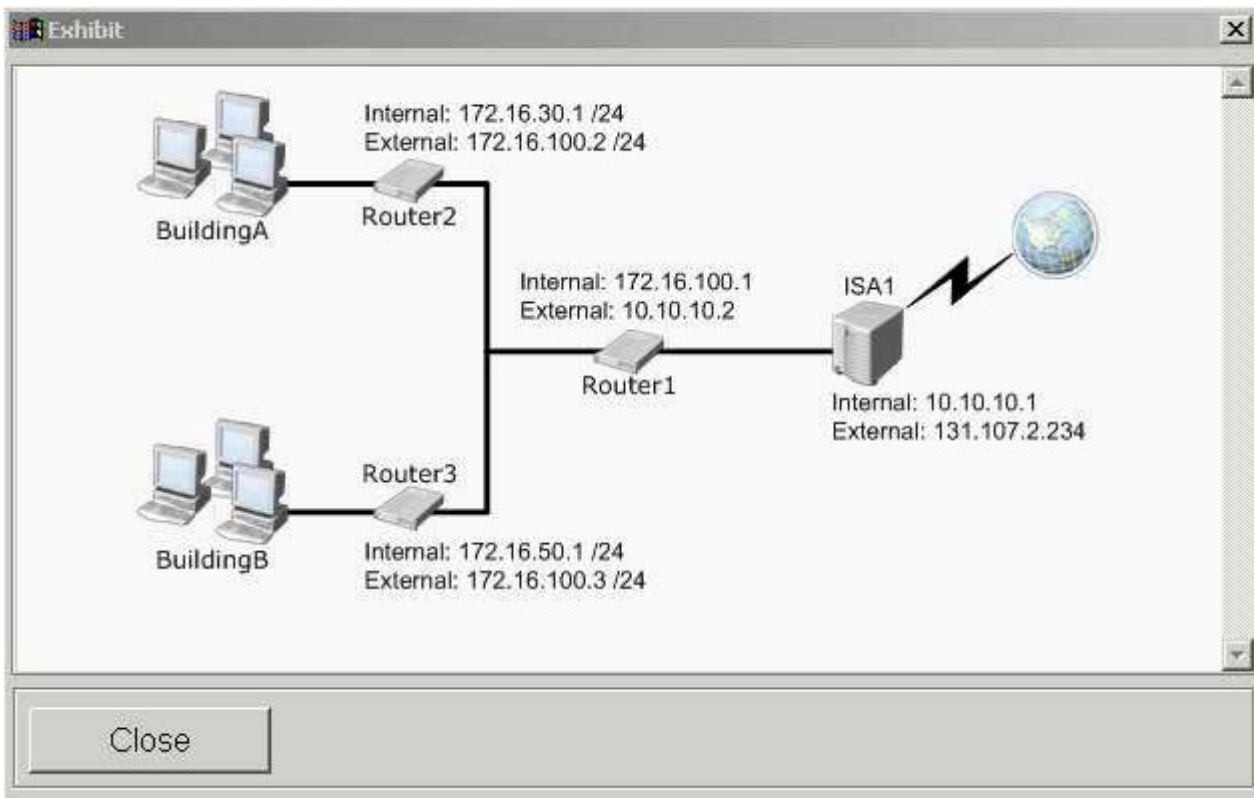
Exhibit

Internal: 172.16.30.1 /24
External: 172.16.100.2 /24

BuildingA

Router2

Internal: 172.16.100.1
External: 10.10.10.2

ISA1

Router1

Internal: 10.10.10.1
External: 131.107.2.234

Router3

BuildingB

Internal: 172.16.50.1 /24
External: 172.16.100.3 /24

Close